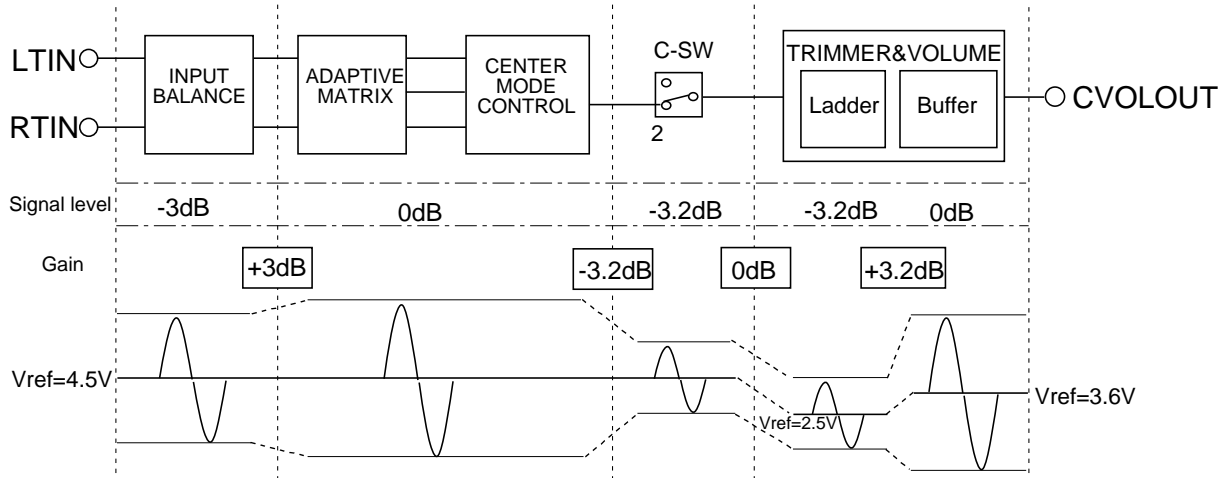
LTIN
RTIN
INPUT BALANCE
ADAPTIVE MATRIX
CENTER MODE CONTROL
C-SW
2
TRIMMER&VOLUME
Ladder
Buffer
CVOLOUT

Signal level
-3dB
0dB
-3.2dB
-3.2dB
0dB

Gain
+3dB
-3.2dB
0dB
+3.2dB

Vref=4.5V
Vref=2.5V
Vref=3.6V